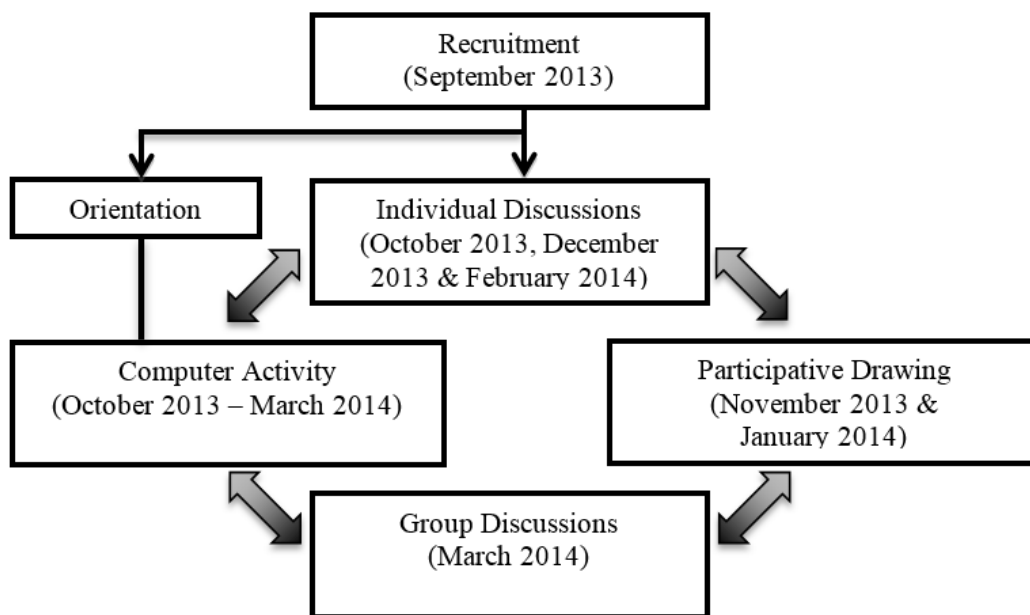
Recruitment
(September 2013)

Orientation

Individual Discussions
(October 2013, December 2013 & February 2014)

Computer Activity
(October 2013 – March 2014)

Participative Drawing
(November 2013 & January 2014)

Group Discussions
(March 2014)